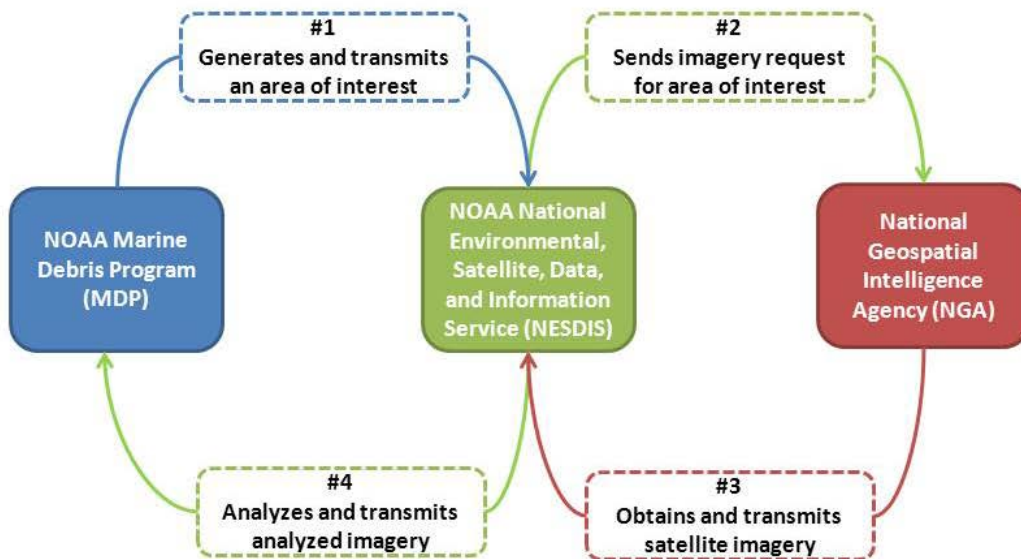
#1
Generates and transmits an area of interest

#2
Sends imagery request for area of interest

NOAA Marine Debris Program (MDP)

NOAA National Environmental, Satellite, Data, and Information Service (NESDIS)

National Geospatial Intelligence Agency (NGA)

#4
Analyzes and transmits analyzed imagery

#3
Obtains and transmits satellite imagery